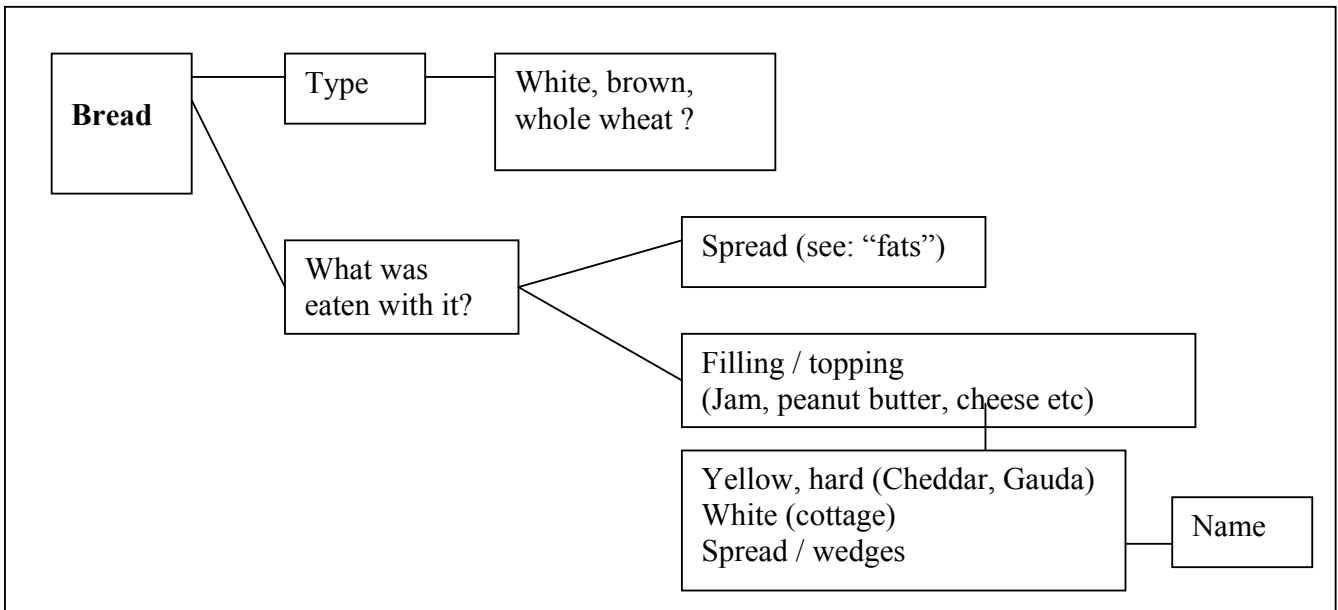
Bread

Type

White, brown, whole wheat ?

What was eaten with it?

Spread (see: "fats")

Filling / topping
(Jam, peanut butter, cheese etc)

Yellow, hard (Cheddar, Gauda)
White (cottage)
Spread / wedges

Name